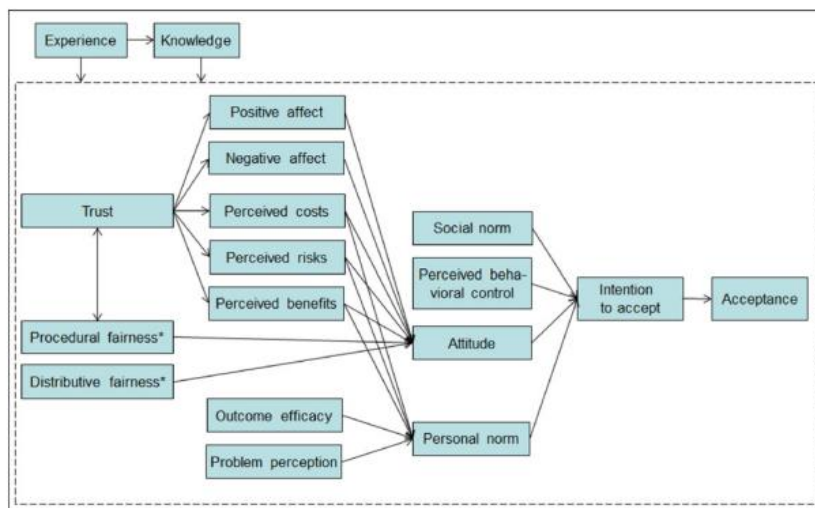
Experience
Knowledge
Positive affect
Negative affect
Trust
Perceived costs
Perceived risks
Perceived benefits
Social norm
Perceived behavioral control
Intention to accept
Acceptance
Procedural fairness*
Distributive fairness*
Attitude
Outcome efficacy
Problem perception
Personal norm